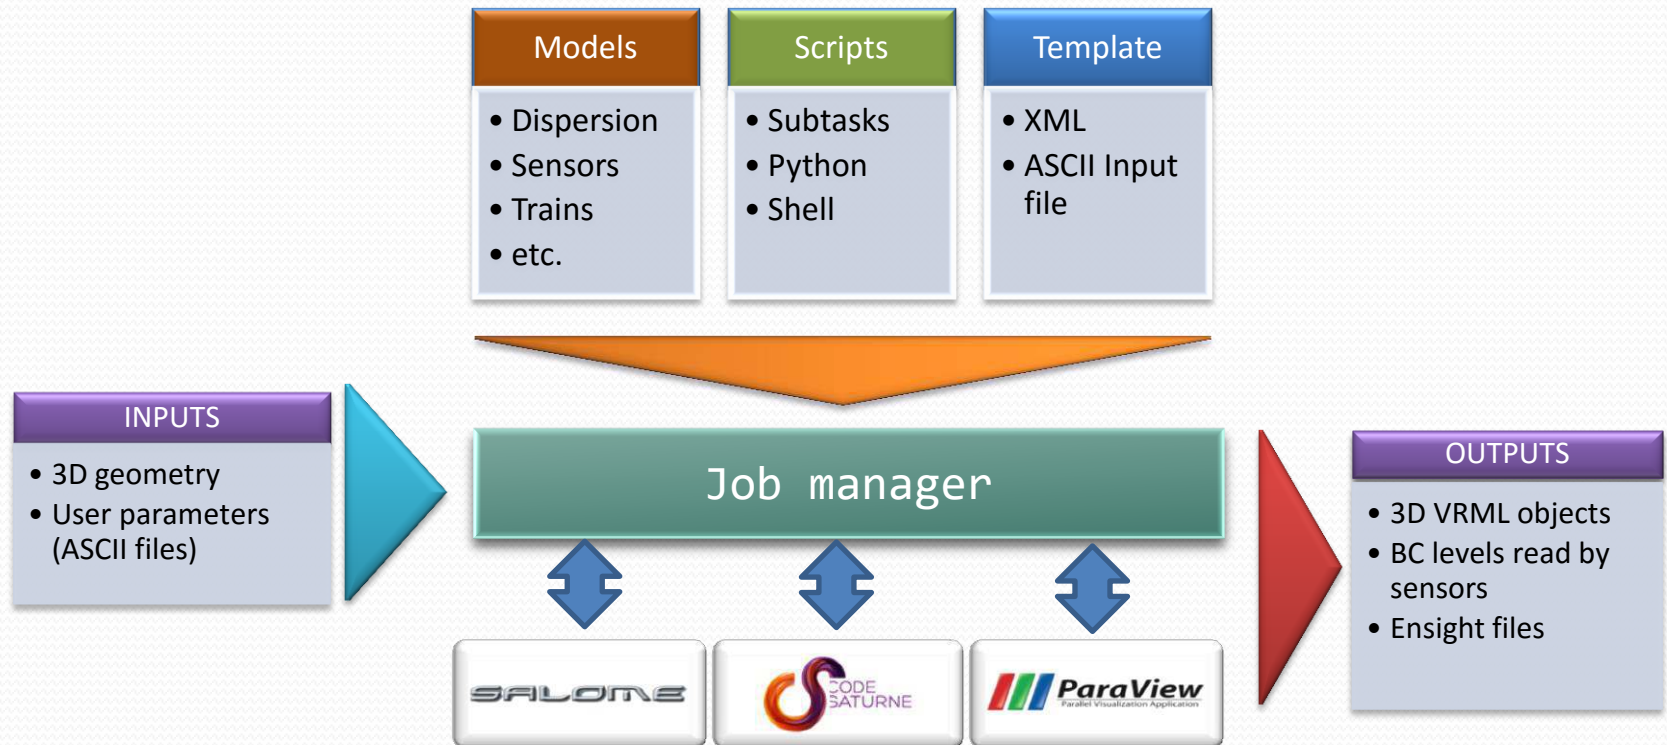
Models
• Dispersion
• Sensors
• Trains
• etc.

Scripts
• Subtasks
• Python
• Shell

Template
• XML
• ASCII Input file

INPUTS
• 3D geometry
• User parameters (ASCII files)

Job manager

OUTPUTS
• 3D VRML objects
• BC levels read by sensors
• Ensight files

SALOME

CODE SATURNE

ParaView
Parallel Visualization Application